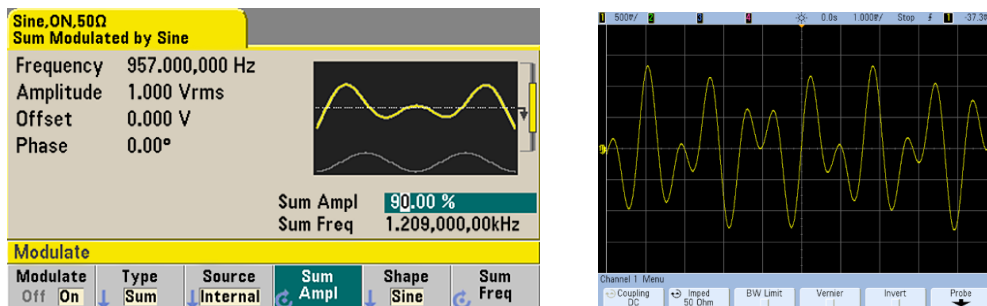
Sine,ON,50Ω
Sum Modulated by Sine

Frequency 957.000,000 Hz
Amplitude 1.000 Vrms
Offset 0.000 V
Phase 0.00°

Sum Ampl 90.00 %
Sum Freq 1.209,000,00kHz

Modulate

Modulate Off On
Type Sum
Source Internal
Sum Ampl
Shape Sine
Sum Freq

1 500mV/ 2 3 4 0.0s 1.000ms/ Stop 1 -37.3

Channel 1 Menu
Coupling DC
Imped 50 Ohm
BW Limit
Vernier
Invert
Probe